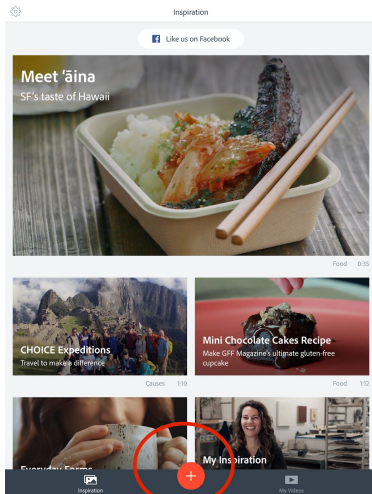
Inspiration

Like us on Facebook

Meet ʻāina
SF's taste of Hawaii

Food 0:35

CHOICE Expeditions
Travel to make a difference

Causes 1:10

Mini Chocolate Cakes Recipe
Make GFF Magazine's ultimate gluten-free cupcake

Food 1:12

Everyday Forms

My Inspiration

+

Inspiration

My Videos